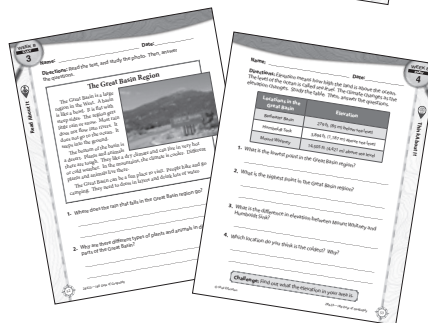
WEEK 8
DAY
3

Name: Date:

Directions: Read the text, and study the photo. Then, answer the questions.

The Great Basin Region

The Great Basin is a large region in the West. A basin is like a bowl. It is flat with high edges. The region gets little rain or snow. Most rain dries up fast. The rain that does fall flows into rivers. It does not go to the ocean. It stays in the ground.

The bottom of the basin is a desert. Plants and animals there are tough. They like a dry climate and can live in very hot or cold weather. In the mountains, the climate is cooler. Different plants and animals live there.

The Great Basin has a few places to visit. People hike and go camping. They need to dress in layers and drink lots of water.

Read About It

1. Where does the rain that falls in the Great Basin region go?

2. Why are there different types of plants and animals in different parts of the Great Basin?

Name: Date:

WEEK 8
DAY
4

Directions: Elevation means how high the land is above the ocean. The level of the ocean is called sea level. The climate changes as the elevation changes. Study the table. Then, answer the questions.

| Locations in the Great Basin | Elevation |
|---|---|
| Badwater Basin | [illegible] |
| Humboldt Sink | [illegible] |
| Mount Whitney | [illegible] |

Think About It

1. What is the lowest point in the Great Basin region?

2. What is the highest point in the Great Basin region?

3. What is the difference in elevation between Mount Whitney and Humboldt Sink?

4. Which location do you think is the coldest? Why?

Challenge: Find out what the elevation in your town is.